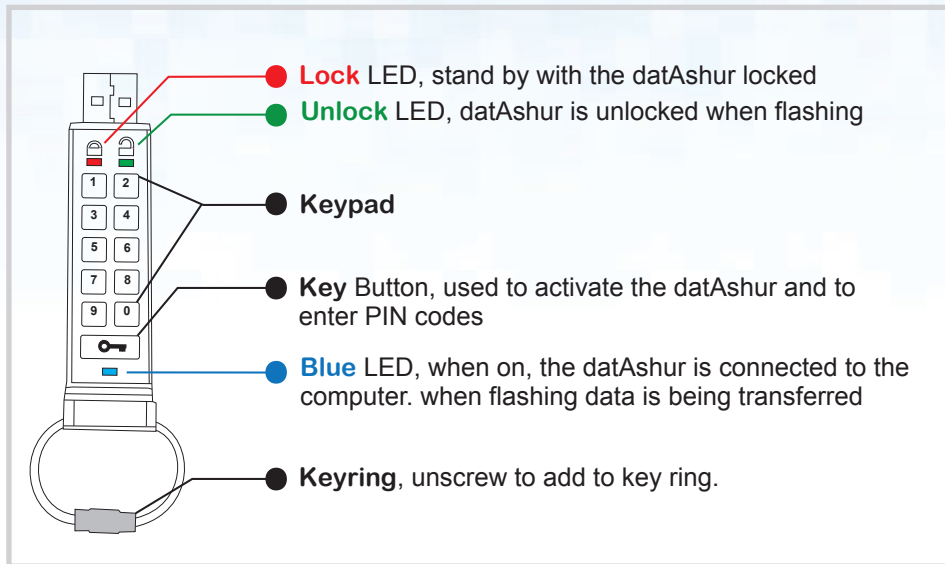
Lock LED, stand by with the datAshur locked

Unlock LED, datAshur is unlocked when flashing

Keypad

Key Button, used to activate the datAshur and to enter PIN codes

Blue LED, when on, the datAshur is connected to the computer. when flashing data is being transferred

Keyring, unscrew to add to key ring.

1 2
3 4
5 6
7 8
9 0